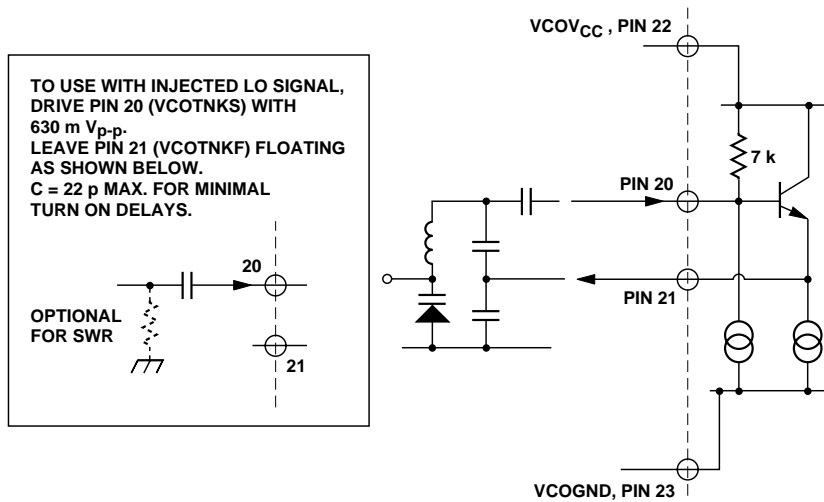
TO USE WITH INJECTED LO SIGNAL, DRIVE PIN 20 (VCOTNKS) WITH 630 m $V_{p-p}$.
LEAVE PIN 21 (VCOTNKF) FLOATING AS SHOWN BELOW.
C = 22 p MAX. FOR MINIMAL TURN ON DELAYS.

20

OPTIONAL FOR SWR

21

$VCOV_{CC}$, PIN 22

7 k

PIN 20

PIN 21

VCOGND, PIN 23